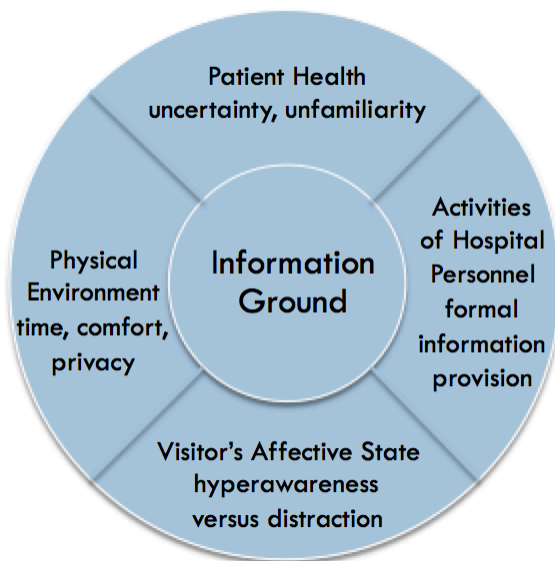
Patient Health
uncertainty, unfamiliarity

Activities of Hospital Personnel
formal information provision

Visitor’s Affective State
hyperawareness versus distraction

Physical Environment
time, comfort, privacy

Information Ground